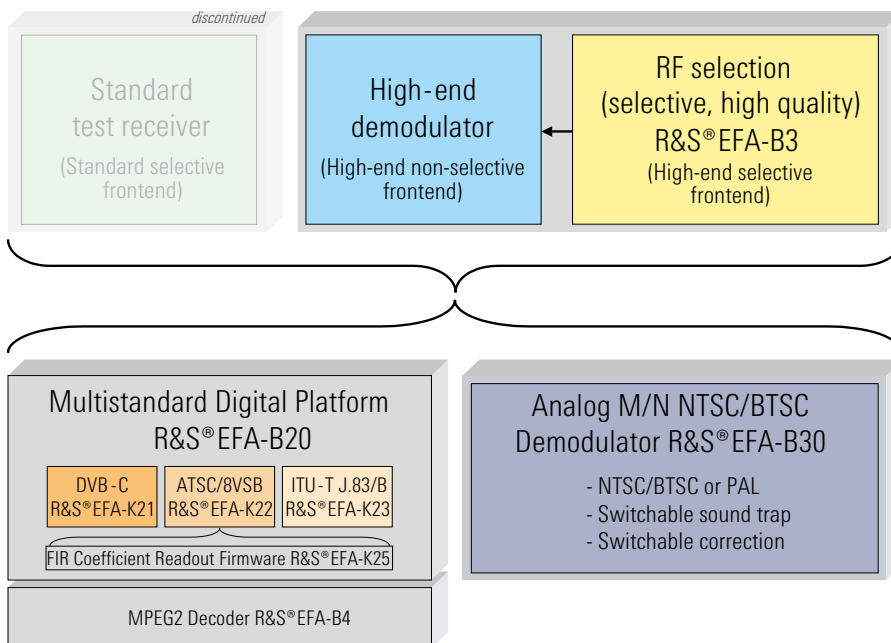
discontinued

Standard test receiver
(Standard selective frontend)

High-end demodulator
(High-end non-selective frontend)

RF selection (selective, high quality) R&S®EFA-B3
(High-end selective frontend)

Multistandard Digital Platform R&S®EFA-B20

DVB-C R&S®EFA-K21

ATSC/8VSB R&S®EFA-K22

ITU-T J.83/B R&S®EFA-K23

FIR Coefficient Readout Firmware R&S®EFA-K25

Analog M/N NTSC/BTSC Demodulator R&S®EFA-B30

- NTSC/BTSC or PAL
- Switchable sound trap
- Switchable correction

MPEG2 Decoder R&S®EFA-B4